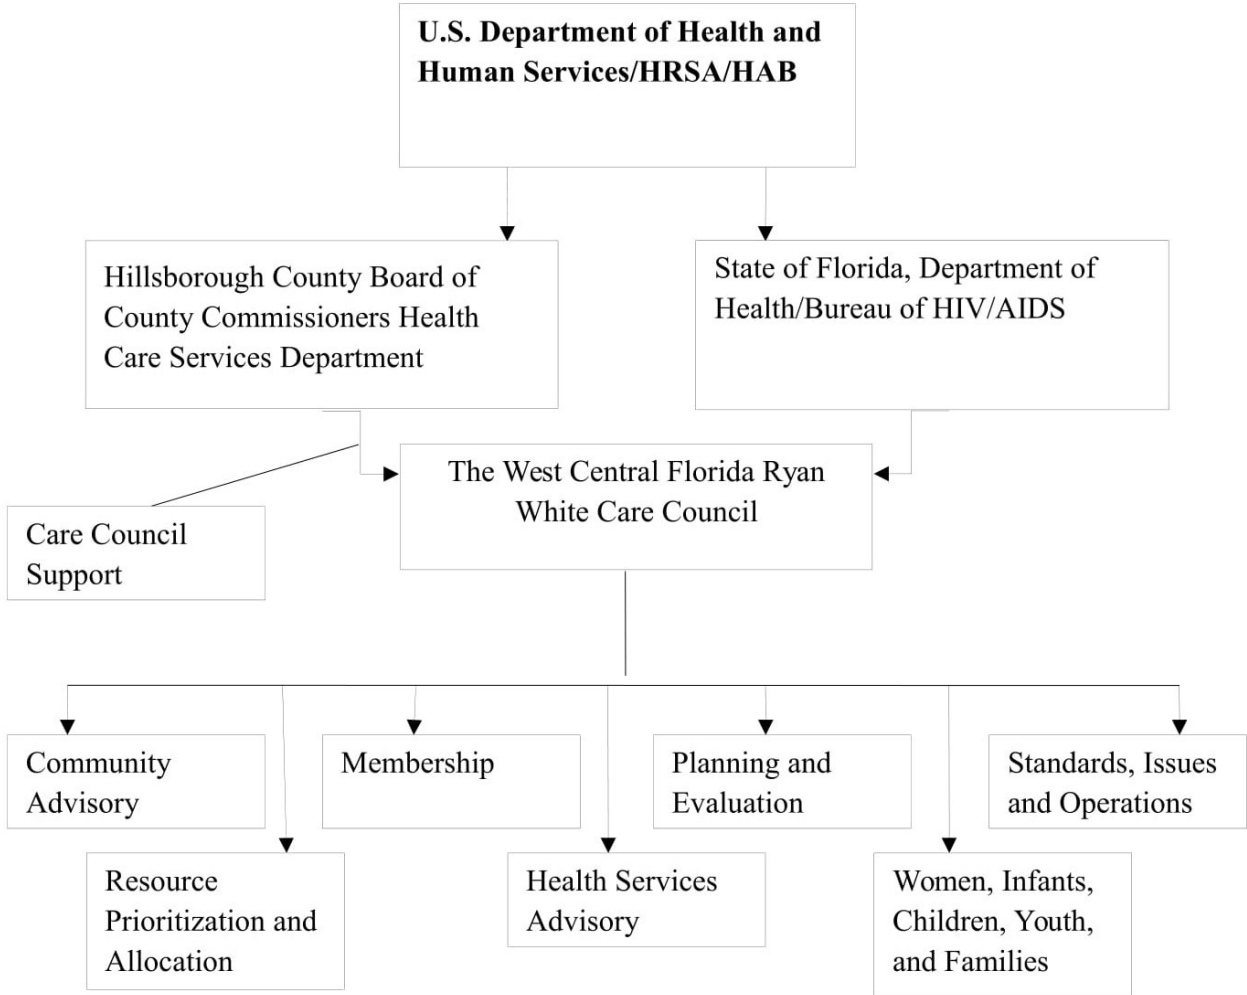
U.S. Department of Health and Human Services/HRSA/HAB

Hillsborough County Board of County Commissioners Health Care Services Department

State of Florida, Department of Health/Bureau of HIV/AIDS

The West Central Florida Ryan White Care Council

Care Council Support

Community Advisory

Membership

Planning and Evaluation

Standards, Issues and Operations

Resource Prioritization and Allocation

Health Services Advisory

Women, Infants, Children, Youth, and Families